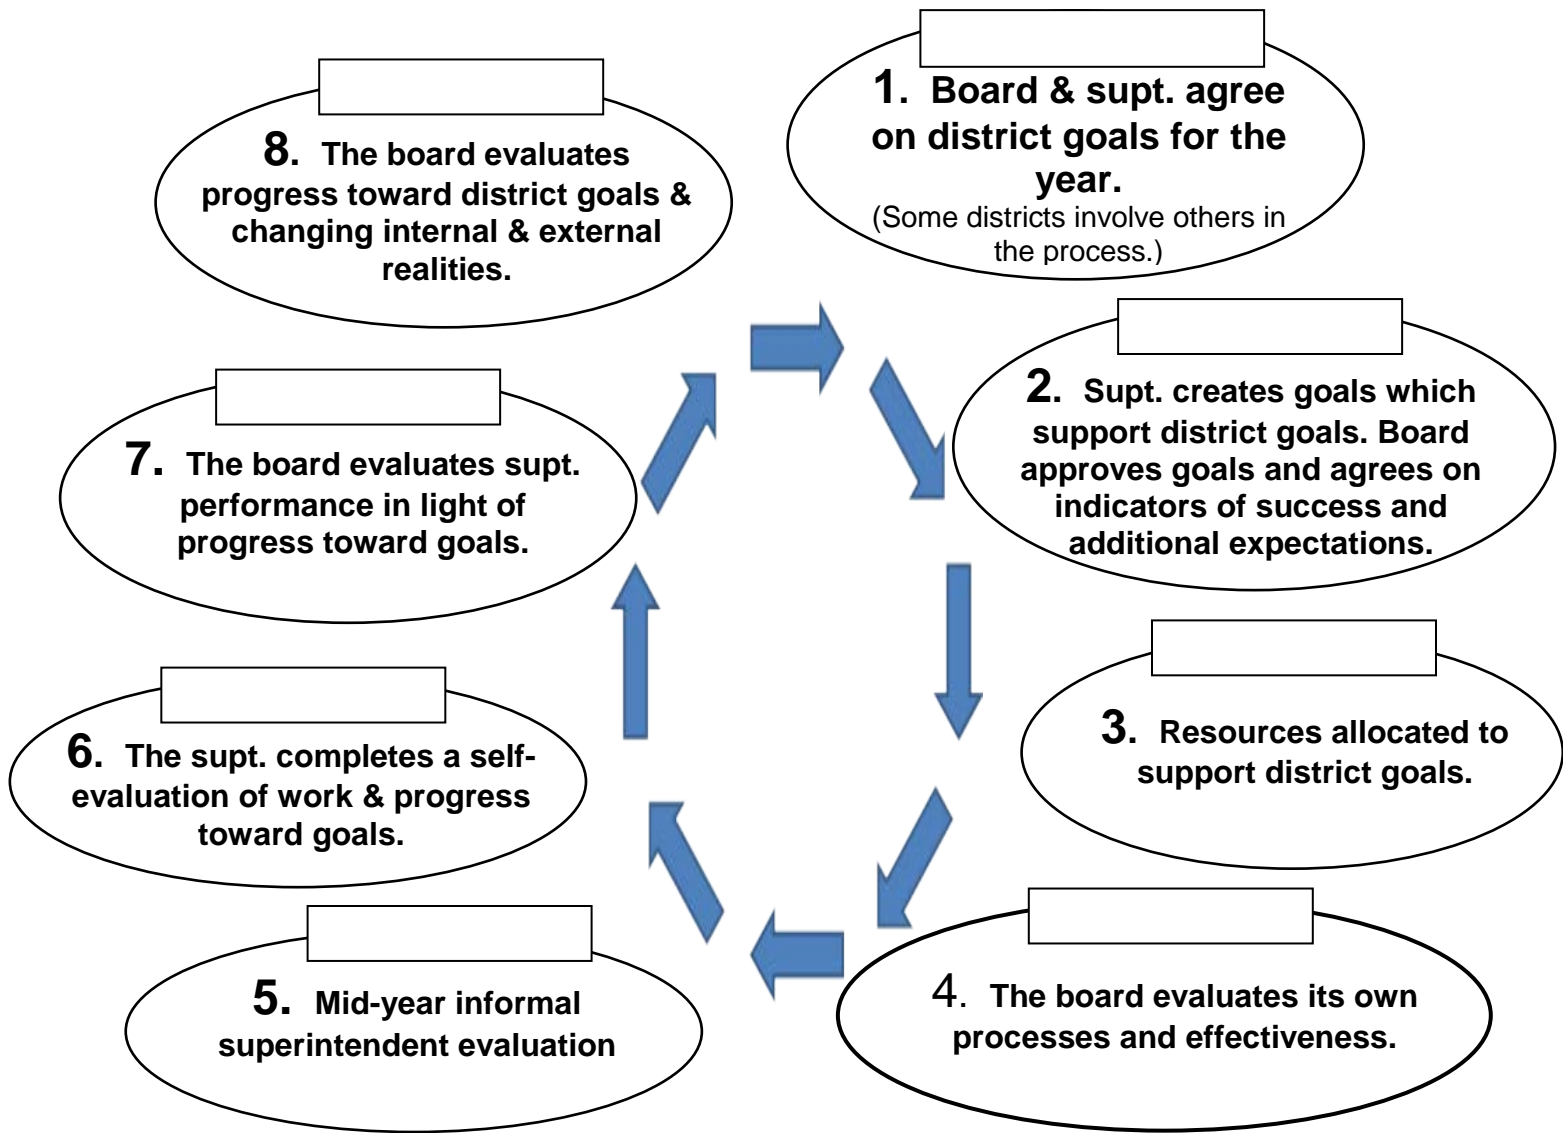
1. Board & supt. agree on district goals for the year.
(Some districts involve others in the process.)

2. Supt. creates goals which support district goals. Board approves goals and agrees on indicators of success and additional expectations.

3. Resources allocated to support district goals.

4. The board evaluates its own processes and effectiveness.

5. Mid-year informal superintendent evaluation

6. The supt. completes a self-evaluation of work & progress toward goals.

7. The board evaluates supt. performance in light of progress toward goals.

8. The board evaluates progress toward district goals & changing internal & external realities.